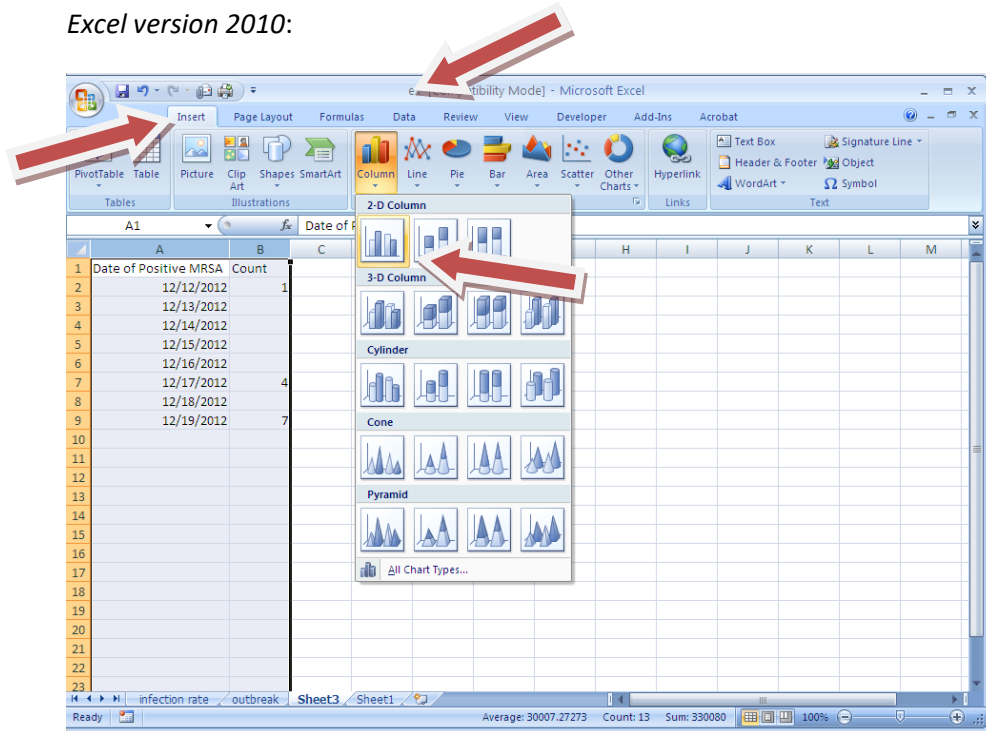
*Excel version 2010*:

e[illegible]tibility Mode] - Microsoft Excel

Insert Page Layout Formulas Data Review View Developer Add-Ins Acrobat

PivotTable Table Picture Clip Art Shapes SmartArt Column Line Pie Bar Area Scatter Other Charts Hyperlink Text Box Header & Footer WordArt Signature Line Object Symbol

Tables Illustrations Links Text

A1 $f_x$ Date of P

2-D Column

3-D Column

Cylinder

Cone

Pyramid

All Chart Types...

| | A | B | C |
|---|---|---|---|
| 1 | Date of Positive MRSA | Count | |
| 2 | 12/12/2012 | 1 | |
| 3 | 12/13/2012 | | |
| 4 | 12/14/2012 | | |
| 5 | 12/15/2012 | | |
| 6 | 12/16/2012 | | |
| 7 | 12/17/2012 | 4 | |
| 8 | 12/18/2012 | | |
| 9 | 12/19/2012 | 7 | |
| 10 | | | |
| 11 | | | |
| 12 | | | |
| 13 | | | |
| 14 | | | |
| 15 | | | |
| 16 | | | |
| 17 | | | |
| 18 | | | |
| 19 | | | |
| 20 | | | |
| 21 | | | |
| 22 | | | |
| 23 | | | |

H I J K L M

infection rate outbreak Sheet3 Sheet1

Ready Average: 30007.27273 Count: 13 Sum: 330080 100%